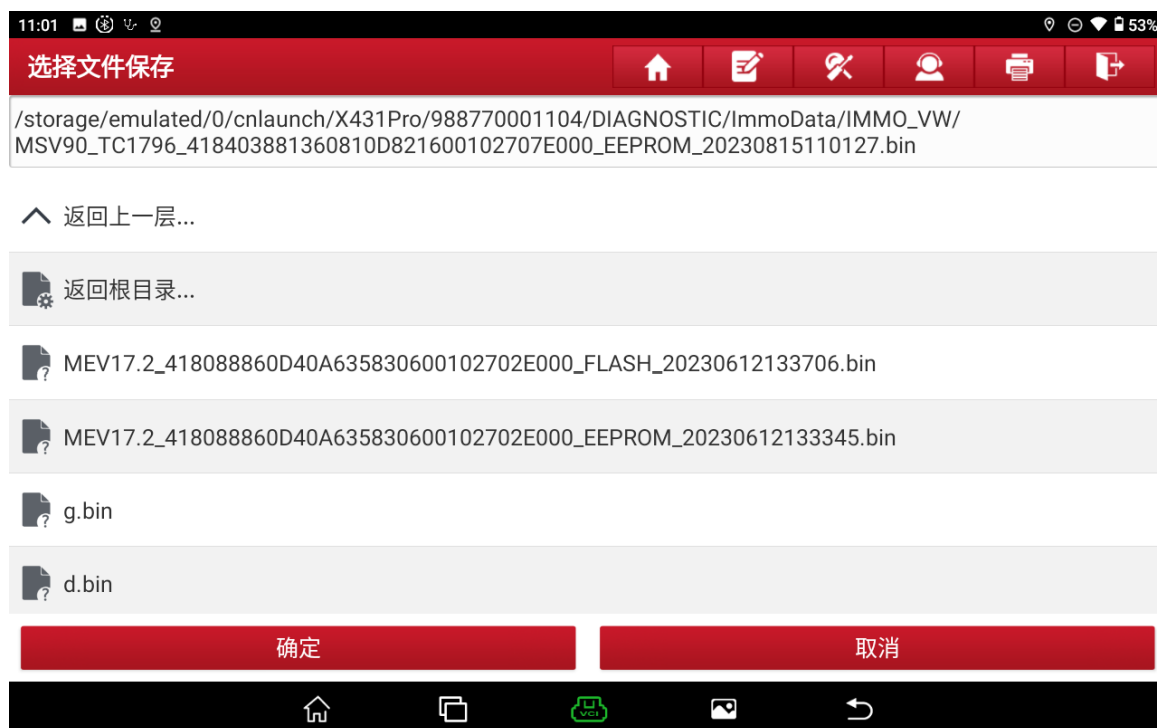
11:01 53%

选择文件保存

/storage/emulated/0/cnlaunch/X431Pro/988770001104/DIAGNOSTIC/ImmoData/IMMO_VW/MSV90_TC1796_418403881360810D821600102707E000_EEPROM_20230815110127.bin

返回上一层...

返回根目录...

MEV17.2_418088860D40A635830600102702E000_FLASH_20230612133706.bin

MEV17.2_418088860D40A635830600102702E000_EEPROM_20230612133345.bin

g.bin

d.bin

确定

取消

VCI